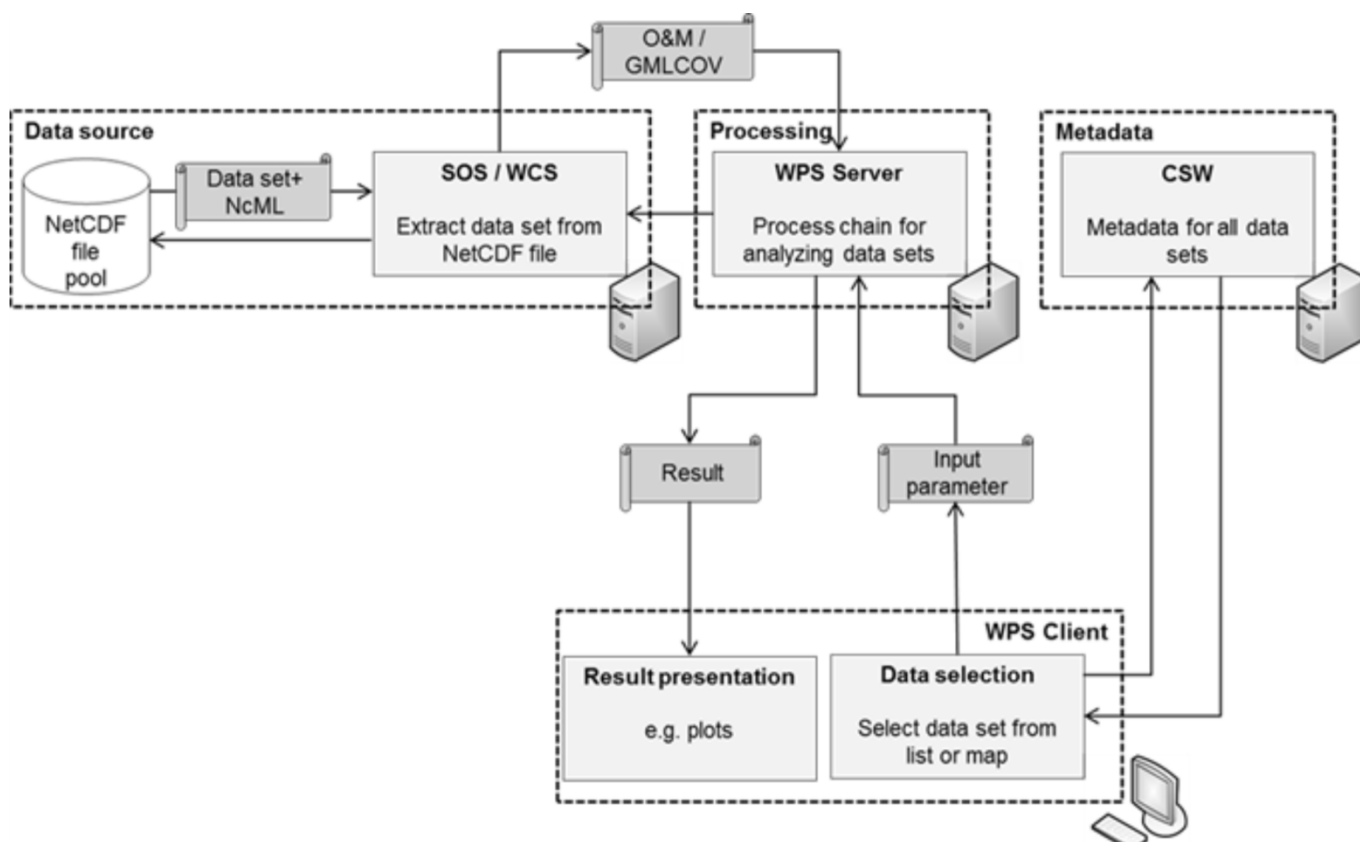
O&M / GMLCOV

Data source

NetCDF file pool

Data set+ NcML

SOS / WCS

Extract data set from NetCDF file

Processing

WPS Server

Process chain for analyzing data sets

Metadata

CSW

Metadata for all data sets

Result

Input parameter

WPS Client

Result presentation

e.g. plots

Data selection

Select data set from list or map